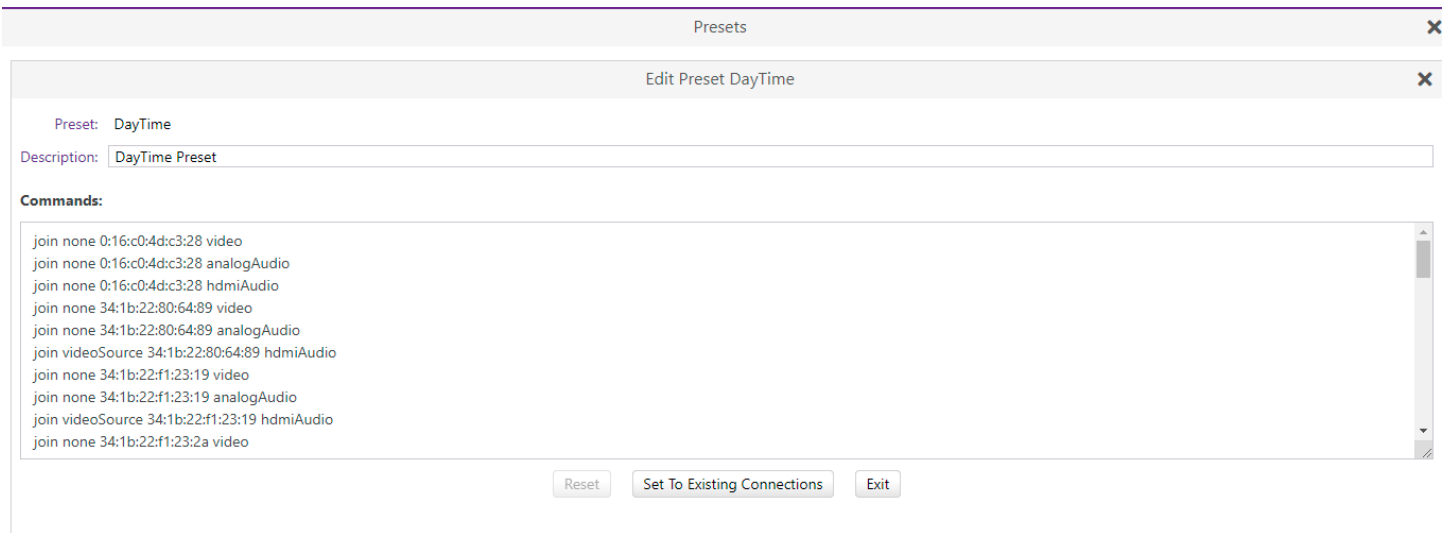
Presets

Edit Preset DayTime

Preset: DayTime

Description: DayTime Preset

Commands:

join none 0:16:c0:4d:c3:28 video
join none 0:16:c0:4d:c3:28 analogAudio
join none 0:16:c0:4d:c3:28 hdmiAudio
join none 34:1b:22:80:64:89 video
join none 34:1b:22:80:64:89 analogAudio
join videoSource 34:1b:22:80:64:89 hdmiAudio
join none 34:1b:22:f1:23:19 video
join none 34:1b:22:f1:23:19 analogAudio
join videoSource 34:1b:22:f1:23:19 hdmiAudio
join none 34:1b:22:f1:23:2a video

Reset Set To Existing Connections Exit